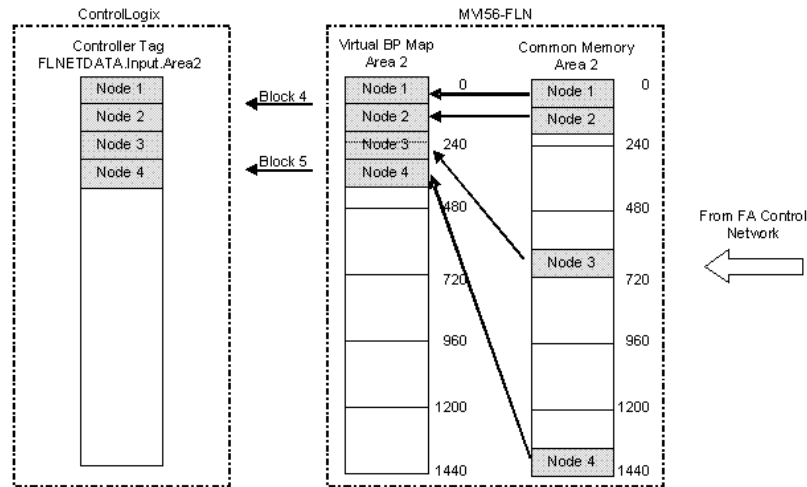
ControlLogix

Controller Tag
FLNETDATA.Input.Area2

Node 1
Node 2
Node 3
Node 4

Block 4
Block 5

MVI56-FLN

Virtual BP Map
Area 2

Node 1
Node 2
Node 3
Node 4

0
240
480
720
960
1200
1440

Common Memory
Area 2

Node 1
Node 2
Node 3
Node 4

0
240
480
720
960
1200
1440

From FA Control
Network